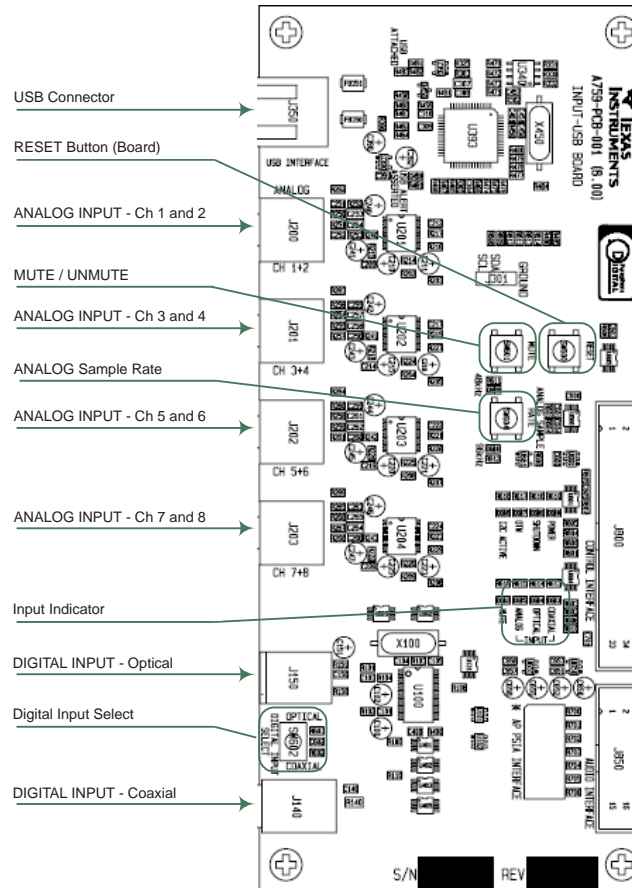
USB Connector

RESET Button (Board)

ANALOG INPUT - Ch 1 and 2

MUTE / UNMUTE

ANALOG INPUT - Ch 3 and 4

ANALOG Sample Rate

ANALOG INPUT - Ch 5 and 6

ANALOG INPUT - Ch 7 and 8

Input Indicator

DIGITAL INPUT - Optical

Digital Input Select

DIGITAL INPUT - Coaxial

TEXAS INSTRUMENTS
A759-PCB-001 (6.00)
INPUT-USB BOARD

USB INTERFACE
J250
U393
X450
ANALOG
J200
CH 1+2
J201
CH 3+4
J202
CH 5+6
J203
CH 7+8
U201
U202
U203
U204
MUTE
RESET
ANALOG SAMPLE RATE
GROUND
J800
CONTROL INTERFACE
COAXIAL
OPTICAL
ANALOG
INPUT
X100
U100
J150
OPTICAL
DIGITAL INPUT SELECT
COAXIAL
J140
J850
AUDIO INTERFACE
AP PSIA INTERFACE
S/N
REV